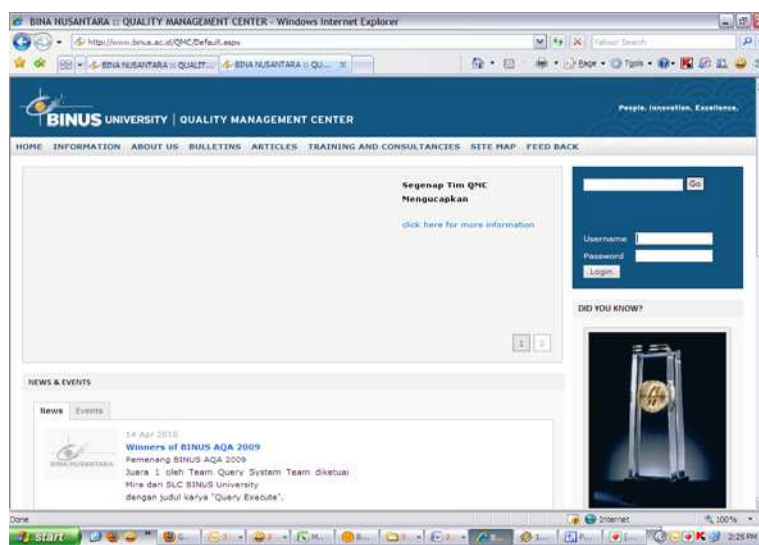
BINA NUSANTARA :: QUALITY MANAGEMENT CENTER - Windows Internet Explorer

http://www.binus.ac.id/QMC/Default.aspx

Yahoo! Search

BINA NUSANTARA :: QUALIT... BINA NUSANTARA :: QU...

Page Tools

BINUS UNIVERSITY | QUALITY MANAGEMENT CENTER

People. Innovation. Excellence.

HOME INFORMATION ABOUT US BULLETINS ARTICLES TRAINING AND CONSULTANCIES SITE MAP FEED BACK

Segenap Tim QMC Mengucapkan

click here for more information

1 2

Go

Username

Password

Login

DID YOU KNOW?

NEWS & EVENTS

News Events

BINA NUSANTARA

14 Apr 2010

Winners of BINUS AQA 2009

Pemenang BINUS AQA 2009

Juara 1 oleh Team Query System Team diketuai Mira dari SLC BINUS University dengan judul karya "Query Execute".

Done

Internet

100%

start

2:25 PM